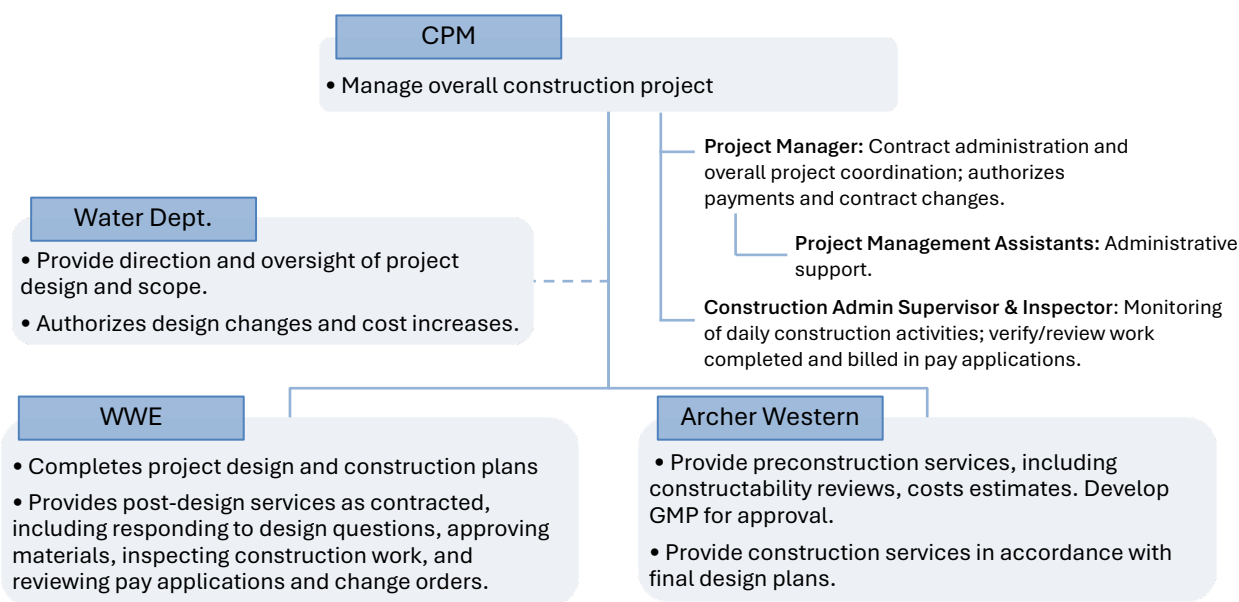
CPM

• Manage overall construction project

**Project Manager:** Contract administration and overall project coordination; authorizes payments and contract changes.

**Project Management Assistants:** Administrative support.

**Construction Admin Supervisor & Inspector**: Monitoring of daily construction activities; verify/review work completed and billed in pay applications.

Water Dept.

• Provide direction and oversight of project design and scope.

• Authorizes design changes and cost increases.

WWE

• Completes project design and construction plans

• Provides post-design services as contracted, including responding to design questions, approving materials, inspecting construction work, and reviewing pay applications and change orders.

Archer Western

• Provide preconstruction services, including constructability reviews, costs estimates. Develop GMP for approval.

• Provide construction services in accordance with final design plans.